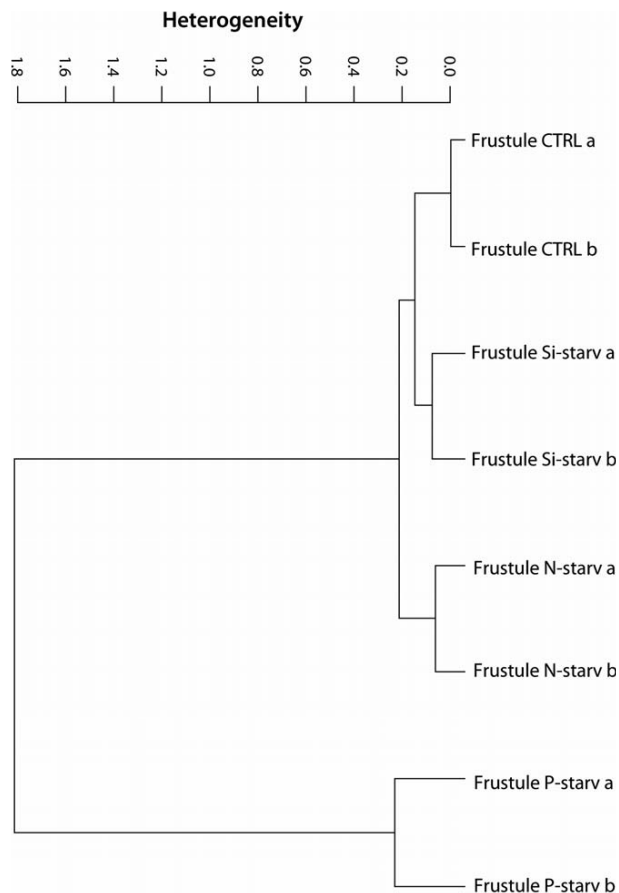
Heterogeneity

1.8
1.6
1.4
1.2
1.0
0.8
0.6
0.4
0.2
0.0

Frustule CTRL a
Frustule CTRL b
Frustule Si-starv a
Frustule Si-starv b
Frustule N-starv a
Frustule N-starv b
Frustule P-starv a
Frustule P-starv b